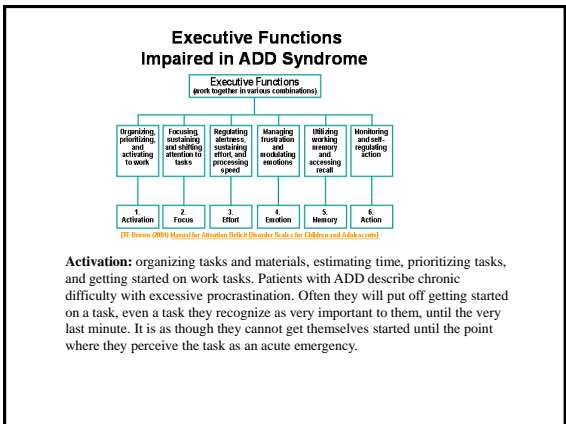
Executive Functions Impaired in ADD Syndrome

Executive Functions
(work together in various combinations)

Organizing, prioritizing, and activating to work

Focusing, sustaining and shifting attention to tasks

Regulating alertness, sustaining effort, and processing speed

Managing frustration and modulating emotions

Utilizing working memory and accessing recall

Monitoring and self-regulating action

1. Activation

2. Focus

3. Effort

4. Emotion

5. Memory

6. Action

(TE Brown (2001) Manual for Attention Deficit Disorder Scales for Children and Adolescents)

Activation: organizing tasks and materials, estimating time, prioritizing tasks, and getting started on work tasks. Patients with ADD describe chronic difficulty with excessive procrastination. Often they will put off getting started on a task, even a task they recognize as very important to them, until the very last minute. It is as though they cannot get themselves started until the point where they perceive the task as an acute emergency.